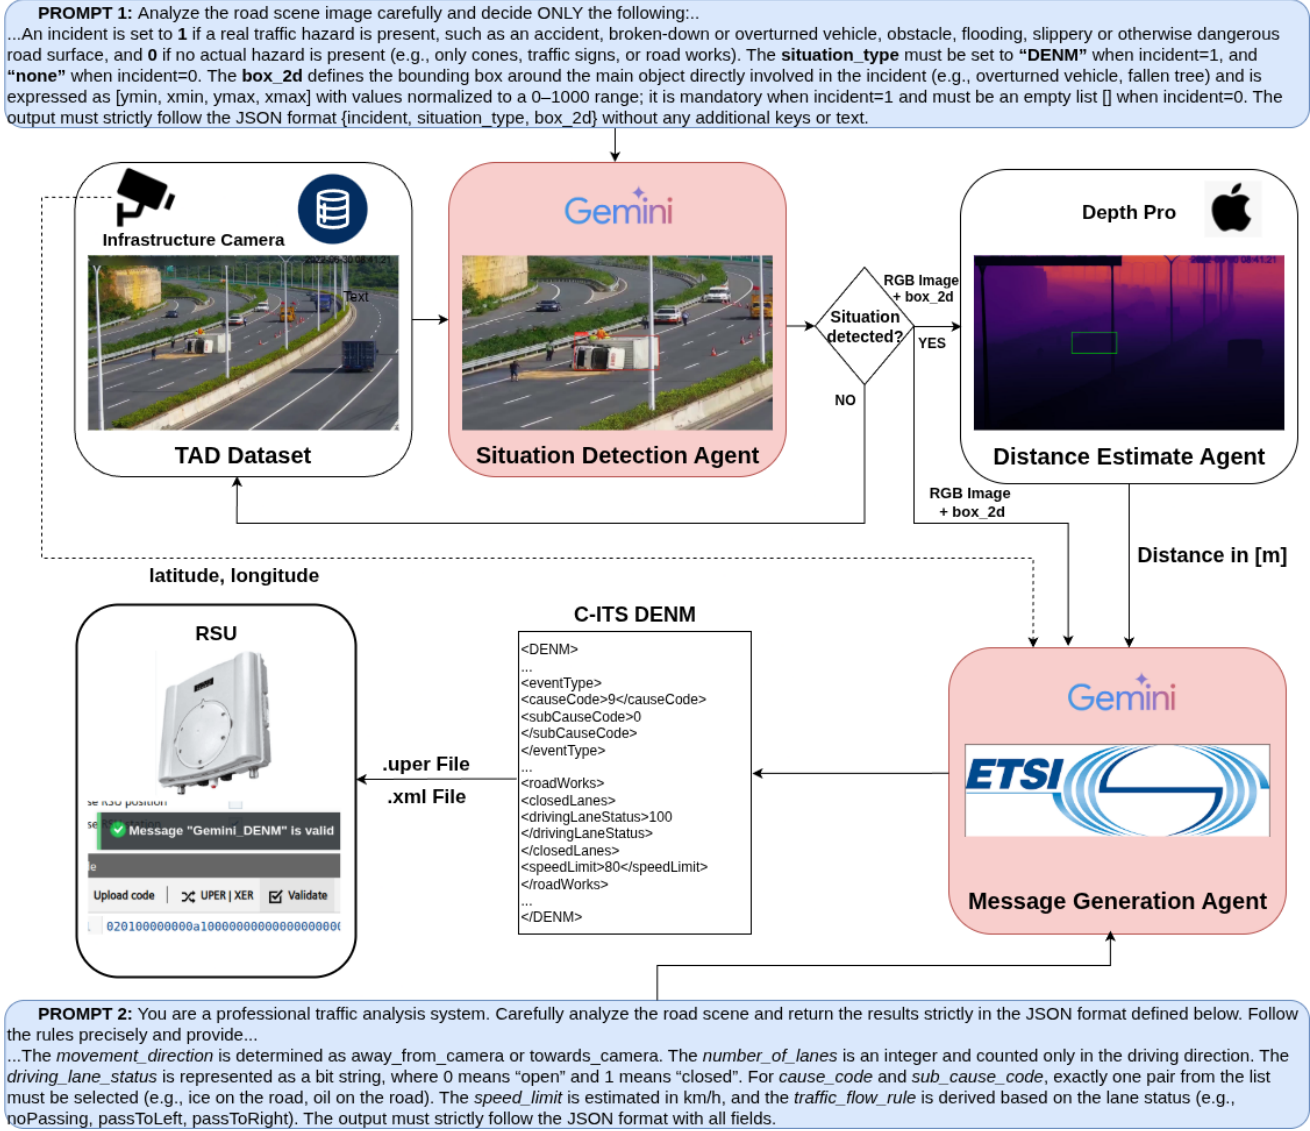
**PROMPT 1:** Analyze the road scene image carefully and decide ONLY the following:..
...An incident is set to **1** if a real traffic hazard is present, such as an accident, broken-down or overturned vehicle, obstacle, flooding, slippery or otherwise dangerous road surface, and **0** if no actual hazard is present (e.g., only cones, traffic signs, or road works). The **situation_type** must be set to **"DENM"** when incident=1, and **"none"** when incident=0. The **box_2d** defines the bounding box around the main object directly involved in the incident (e.g., overturned vehicle, fallen tree) and is expressed as [ymin, xmin, ymax, xmax] with values normalized to a 0–1000 range; it is mandatory when incident=1 and must be an empty list [] when incident=0. The output must strictly follow the JSON format {incident, situation_type, box_2d} without any additional keys or text.

Infrastructure Camera

Text

TAD Dataset

Gemini

Situation Detection Agent

Situation detected?

RGB Image + box_2d

YES

NO

Depth Pro

Distance Estimate Agent

RGB Image + box_2d

Distance in [m]

latitude, longitude

RSU

C-ITS DENM

<DENM>
...
<eventType>
<causeCode>9</causeCode>
<subCauseCode>0
</subCauseCode>
</eventType>
...
<roadWorks>
<closedLanes>
<drivingLaneStatus>100
</drivingLaneStatus>
</closedLanes>
<speedLimit>80</speedLimit>
</roadWorks>
...
</DENM>

.uper File

.xml File

Message "Gemini_DENM" is valid

Upload code | UPER | XER | Validate

020100000000a10000000000000000000

Gemini

ETSI

Message Generation Agent

**PROMPT 2:** You are a professional traffic analysis system. Carefully analyze the road scene and return the results strictly in the JSON format defined below. Follow the rules precisely and provide...
...The *movement_direction* is determined as away_from_camera or towards_camera. The *number_of_lanes* is an integer and counted only in the driving direction. The *driving_lane_status* is represented as a bit string, where 0 means "open" and 1 means "closed". For *cause_code* and *sub_cause_code*, exactly one pair from the list must be selected (e.g., ice on the road, oil on the road). The *speed_limit* is estimated in km/h, and the *traffic_flow_rule* is derived based on the lane status (e.g., noPassing, passToLeft, passToRight). The output must strictly follow the JSON format with all fields.